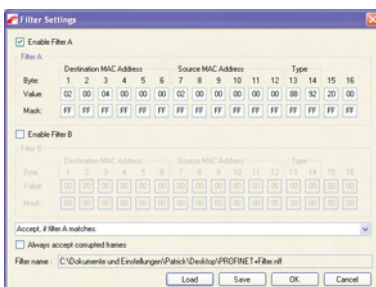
Filter Settings

Enable Filter A

Filter A

Destination MAC Address Source MAC Address Type

| Byte: | 1 | 2 | 3 | 4 | 5 | 6 | 7 | 8 | 9 | 10 | 11 | 12 | 13 | 14 | 15 | 16 |
|---|---|---|---|---|---|---|---|---|---|---|---|---|---|---|---|---|
| Value: | 02 | 00 | 04 | 00 | 00 | 00 | 02 | 00 | 00 | 00 | 00 | 00 | 88 | 92 | 20 | 00 |
| Mask: | FF | FF | FF | FF | FF | FF | FF | FF | FF | FF | FF | FF | FF | FF | FF | FF |

Enable Filter B

Filter B

Destination MAC Address Source MAC Address Type

| Byte: | 1 | 2 | 3 | 4 | 5 | 6 | 7 | 8 | 9 | 10 | 11 | 12 | 13 | 14 | 15 | 16 |
|---|---|---|---|---|---|---|---|---|---|---|---|---|---|---|---|---|
| Value: | 00 | 00 | 00 | 00 | 00 | 00 | 00 | 00 | 00 | 00 | 00 | 00 | 00 | 00 | 00 | 00 |
| Mask: | 00 | 00 | 00 | 00 | 00 | 00 | 00 | 00 | 00 | 00 | 00 | 00 | 00 | 00 | 00 | 00 |

Accept, if filter A matches.

Always accept corrupted frames

Filter name : C:\Dokumente und Einstellungen\Patrick\Desktop\PROFINET-Filter.nff

Load Save OK Cancel